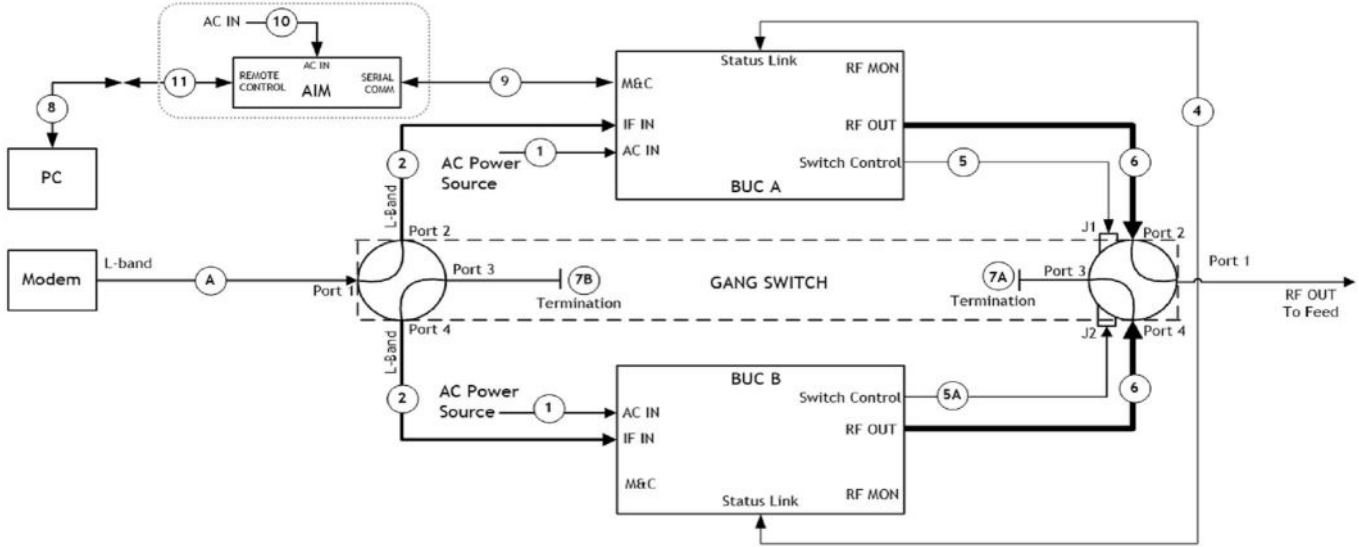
AC IN
10
AC IN
REMOTE CONTROL
AIM
SERIAL COMM
11
9
8
PC
Status Link
RF MON
M&C
IF IN
RF OUT
4
2
AC Power Source
1
AC IN
Switch Control
5
6
BUC A
L-Band
Port 2
J1
Port 2
Modem
L-band
A
Port 1
Port 3
7B
Termination
GANG SWITCH
7A
Termination
Port 3
Port 1
RF OUT To Feed
Port 4
J2
Port 4
L-Band
BUC B
AC Power Source
1
AC IN
IF IN
Switch Control
5A
RF OUT
6
2
M&C
Status Link
RF MON